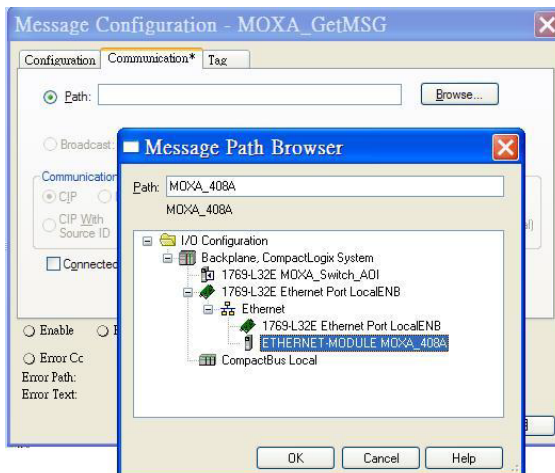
Message Configuration - MOXA_GetMSG

Configuration | Communication* | Tag

Path:
Browse...

Broadcast:

Communication
CIP
CIP With Source ID

Connected

Enable
Error Cc
Error Path:
Error Text:

Message Path Browser

Path: MOXA_408A
MOXA_408A

I/O Configuration
Backplane, CompactLogix System
1769-L32E MOXA_Switch_AOI
1769-L32E Ethernet Port LocalENB
Ethernet
1769-L32E Ethernet Port LocalENB
ETHERNET-MODULE MOXA_408A
CompactBus Local

OK
Cancel
Help